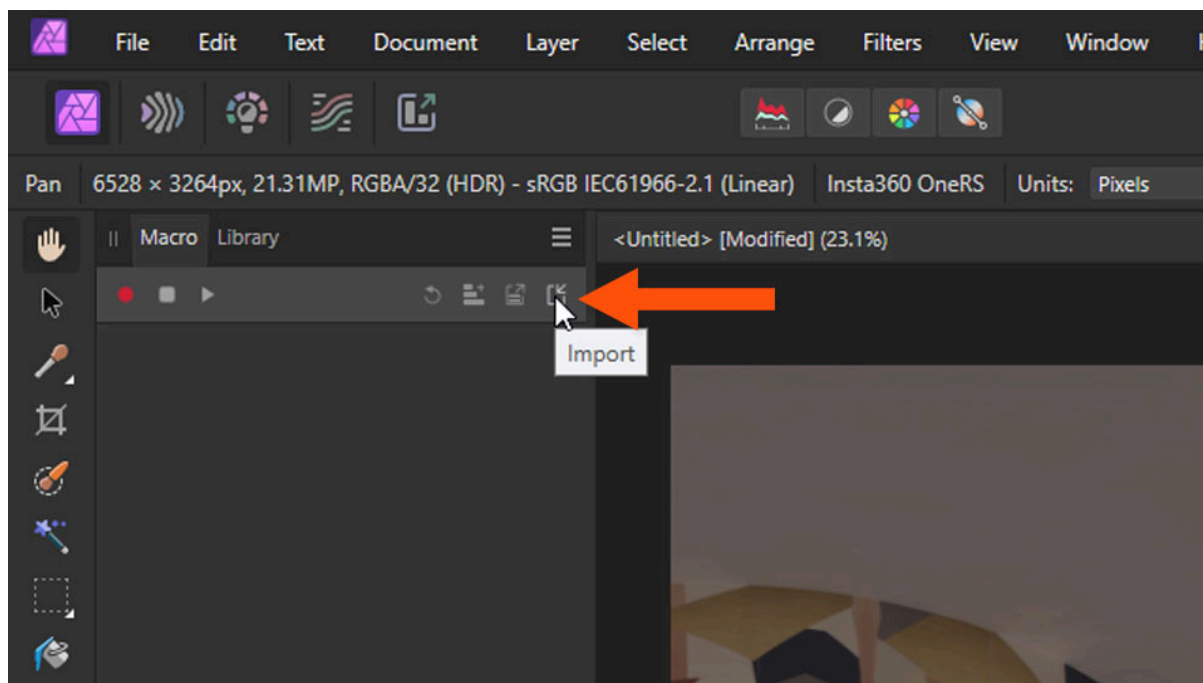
File Edit Text Document Layer Select Arrange Filters View Window

Pan 6528 × 3264px, 21.31MP, RGBA/32 (HDR) - sRGB IEC61966-2.1 (Linear) Insta360 OneRS Units: Pixels

Macro Library

<Untitled> [Modified] (23.1%)

Import